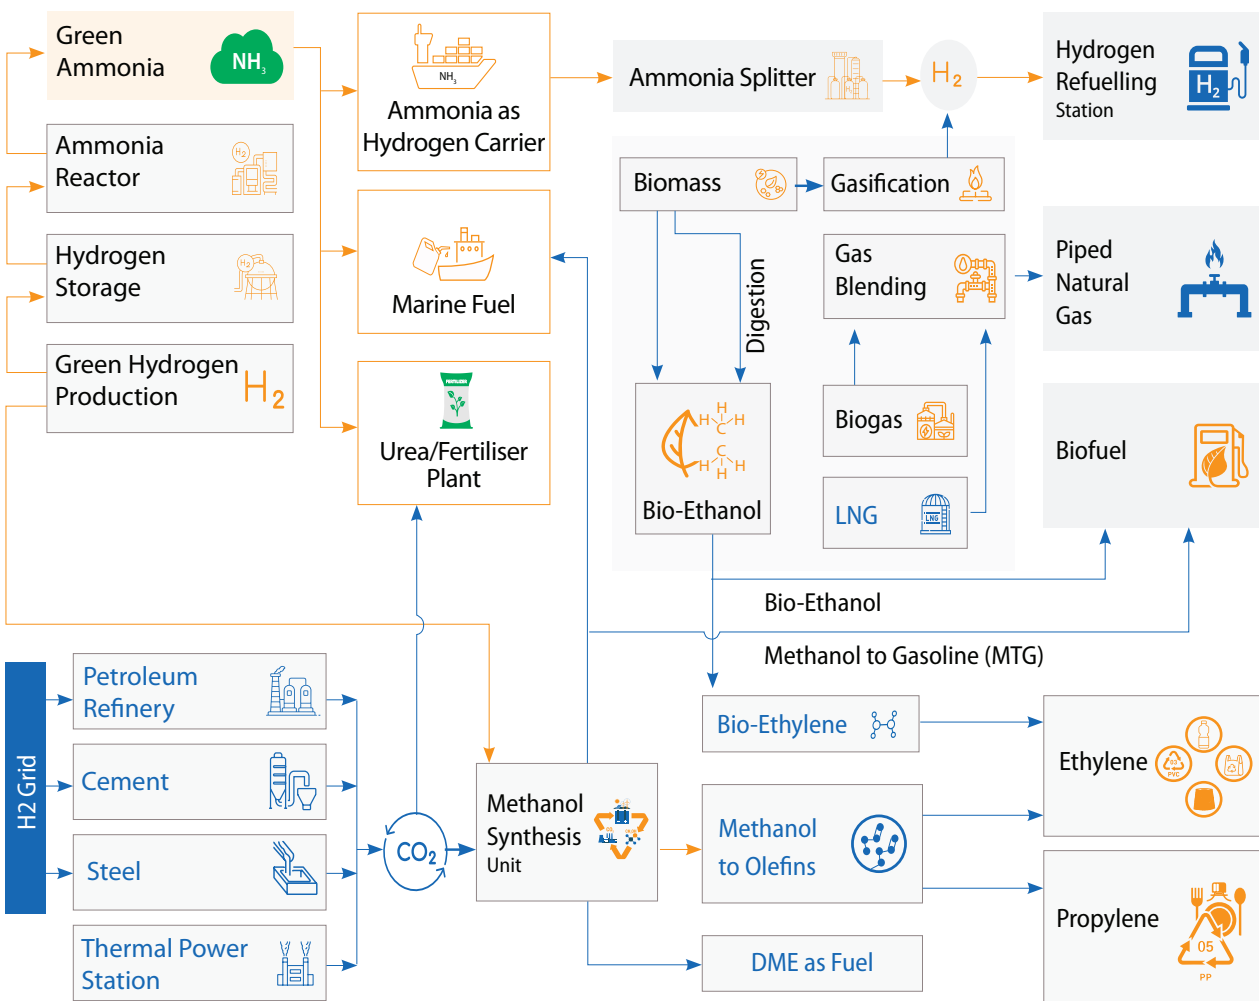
Green Ammonia
$NH_3$

Ammonia Reactor
$H_2$

Hydrogen Storage
$H_2$

Green Hydrogen Production
$H_2$

$NH_3$
Ammonia as Hydrogen Carrier

Marine Fuel

FERTILIZER
Urea/Fertiliser Plant

Ammonia Splitter

$H_2$

Hydrogen Refuelling Station
$H_2$

Biomass

Gasification

Digestion

Gas Blending

Piped Natural Gas

Bio-Ethanol

Biogas

LNG
LNG

Biofuel

Bio-Ethanol

Methanol to Gasoline (MTG)

H2 Grid

Petroleum Refinery

Cement

Steel

Thermal Power Station

$CO_2$

Methanol Synthesis Unit

Bio-Ethylene

Methanol to Olefins

DME as Fuel

Ethylene
03 PVC

Propylene
05 PP